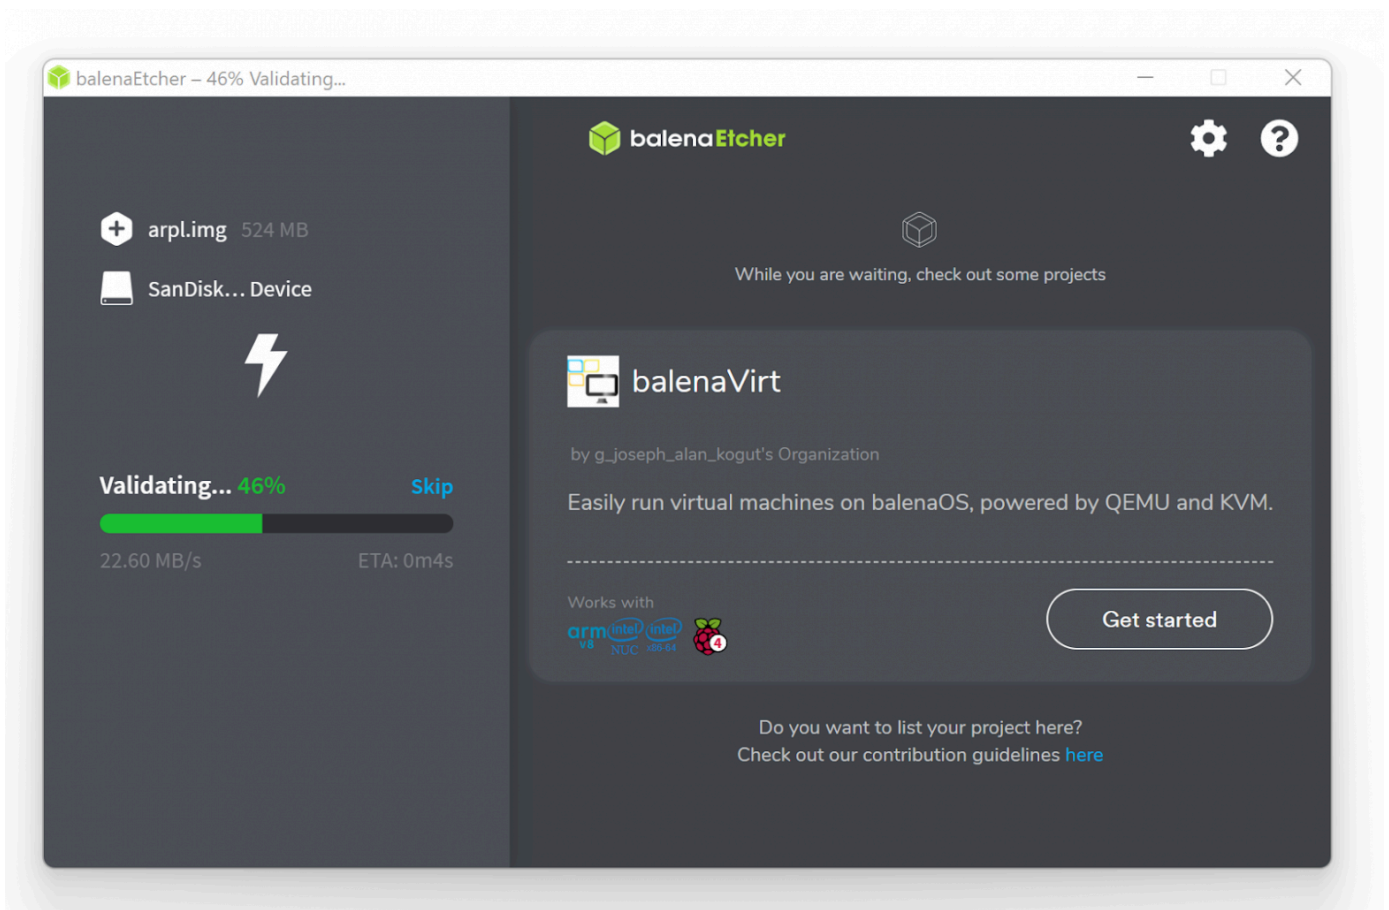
balenaEtcher – 46% Validating...

balenaEtcher

arpl.img 524 MB

SanDisk... Device

Validating... 46% Skip

22.60 MB/s ETA: 0m4s

While you are waiting, check out some projects

balenaVirt

by g_joseph_alan_kogut's Organization

Easily run virtual machines on balenaOS, powered by QEMU and KVM.

Works with

arm v8 intel NUC intel x86-64 4

Get started

Do you want to list your project here?
Check out our contribution guidelines here